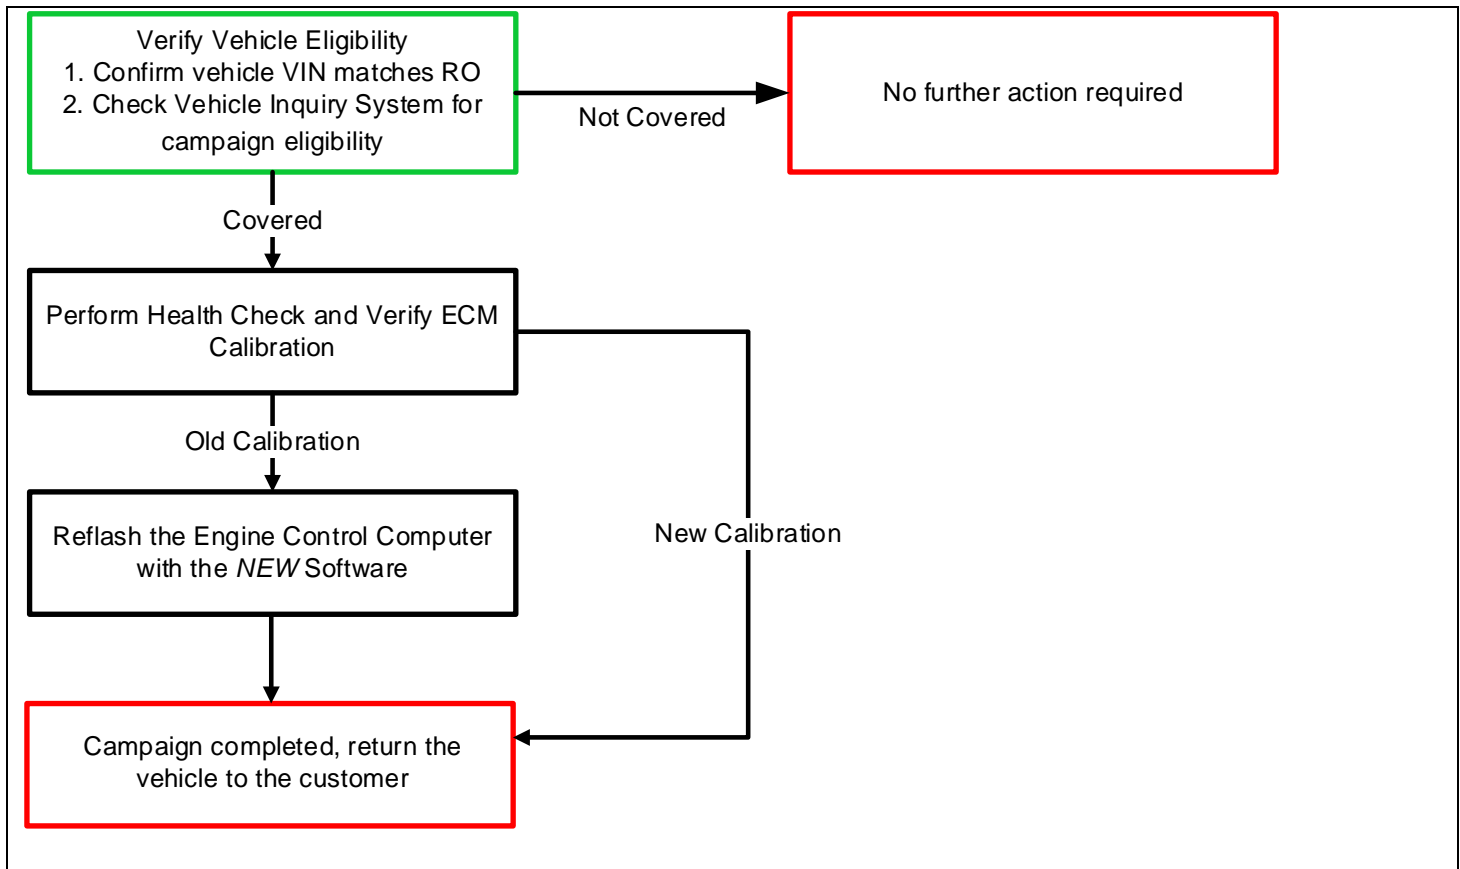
Verify Vehicle Eligibility
1. Confirm vehicle VIN matches RO
2. Check Vehicle Inquiry System for campaign eligibility

Not Covered

No further action required

Covered

Perform Health Check and Verify ECM Calibration

Old Calibration

Reflash the Engine Control Computer with the *NEW* Software

New Calibration

Campaign completed, return the vehicle to the customer